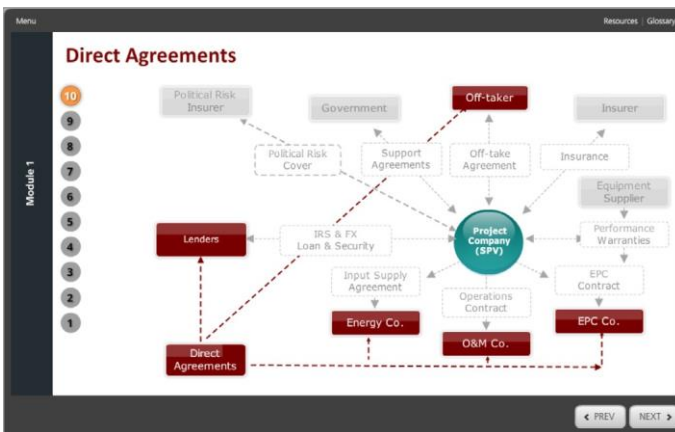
Menu

Resources | Glossary

Module 1

Direct Agreements

10
9
8
7
6
5
4
3
2
1

Political Risk Insurer

Government

Off-taker

Insurer

Political Risk Cover

Support Agreements

Off-take Agreement

Insurance

Equipment Supplier

Lenders

IRS & FX Loan & Security

Project Company (SPV)

Performance Warranties

Input Supply Agreement

Operations Contract

EPC Contract

Energy Co.

O&M Co.

EPC Co.

Direct Agreements

‹ PREV

NEXT ›